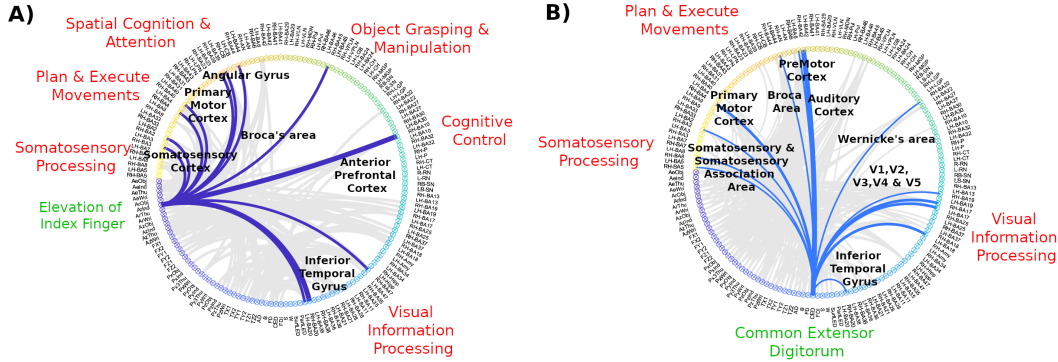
A)

Spatial Cognition & Attention

Object Grasping & Manipulation

Plan & Execute Movements

Cognitive Control

Somatosensory Processing

Elevation of Index Finger

Visual Information Processing

Angular Gyrus

Primary Motor Cortex

Broca's area

Somatosensory Cortex

Anterior Prefrontal Cortex

Inferior Temporal Gyrus

B)

Plan & Execute Movements

Somatosensory Processing

Visual Information Processing

Common Extensor Digitorum

PreMotor Cortex

Primary Motor Cortex

Broca Area

Auditory Cortex

Wernicke's area

Somatosensory & Somatosensory Association Area

V1,V2, V3,V4 & V5

Inferior Temporal Gyrus